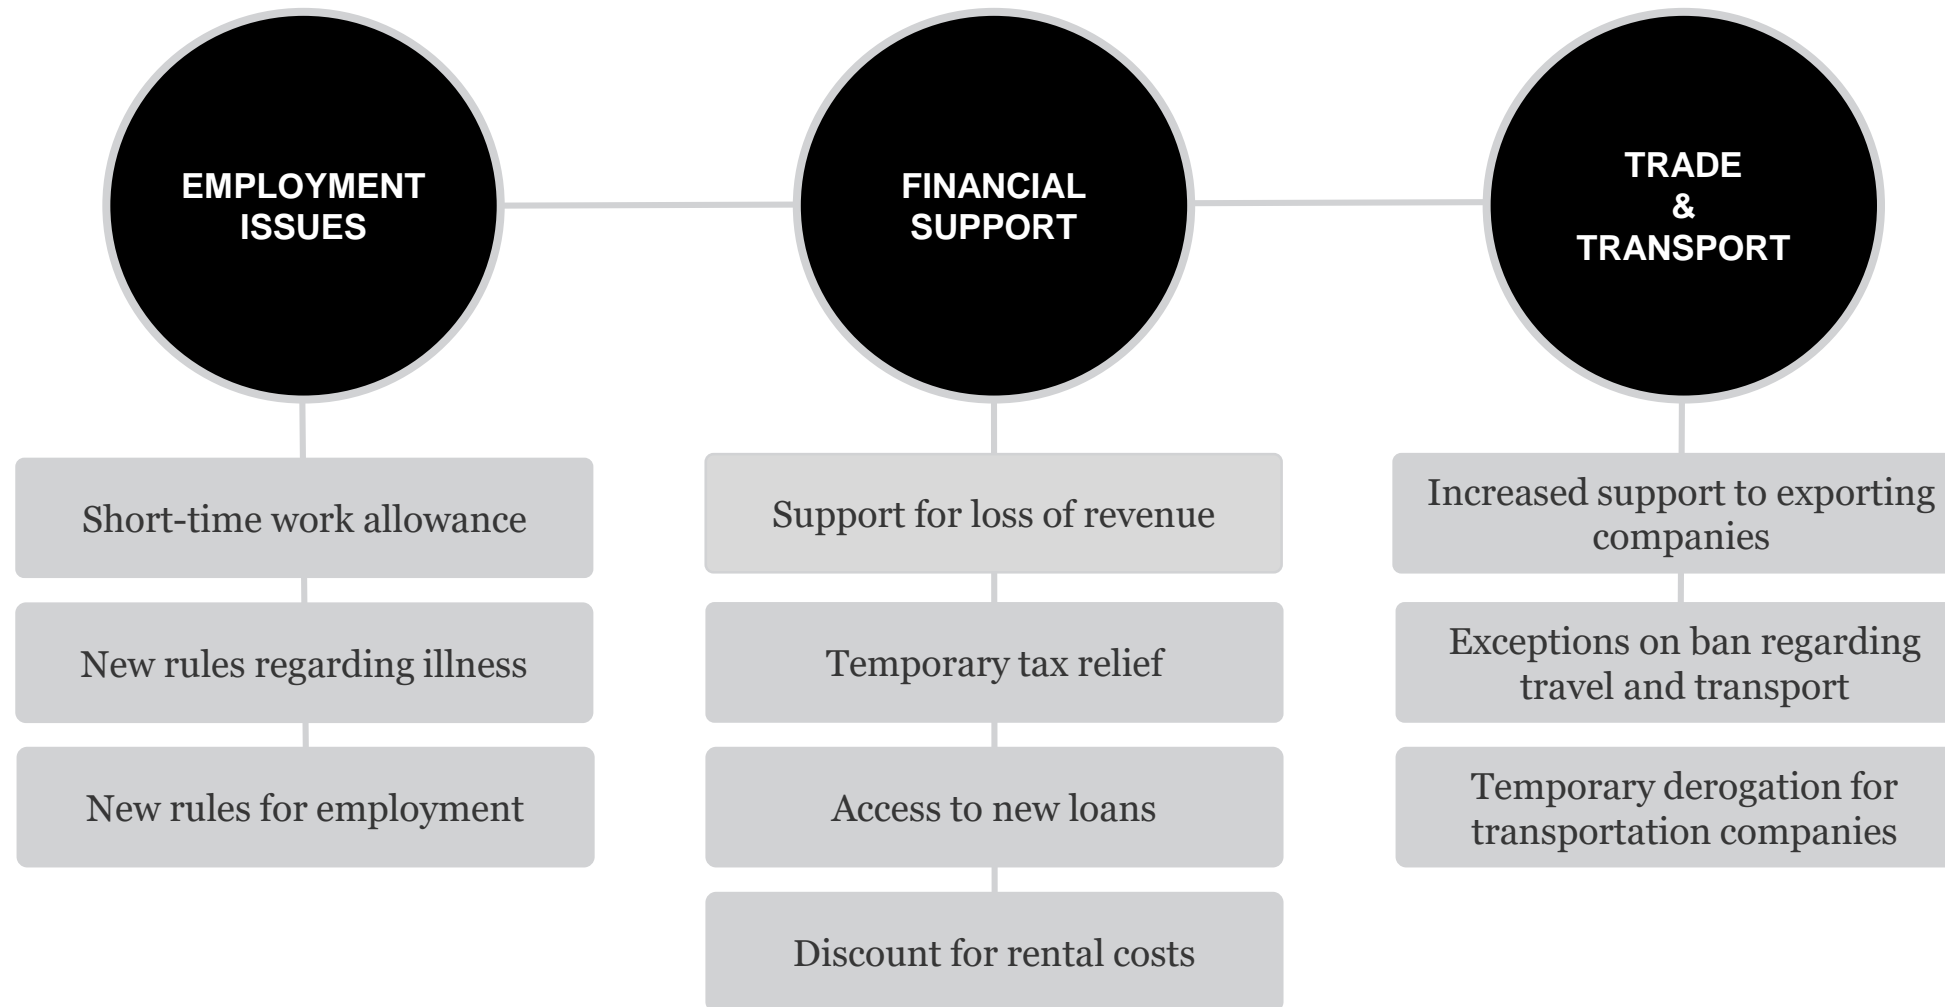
EMPLOYMENT ISSUES

Short-time work allowance

New rules regarding illness

New rules for employment

FINANCIAL SUPPORT

Support for loss of revenue

Temporary tax relief

Access to new loans

Discount for rental costs

TRADE & TRANSPORT

Increased support to exporting companies

Exceptions on ban regarding travel and transport

Temporary derogation for transportation companies